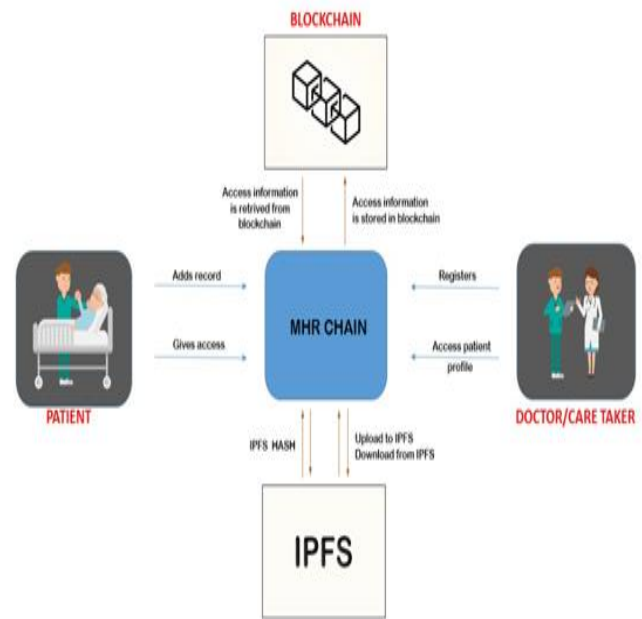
BLOCKCHAIN

Access information is retrived from blockchain

Access information is stored in blockchain

Adds record

Gives access

MHR CHAIN

Registers

Access patient profile

PATIENT

DOCTOR/CARE TAKER

IPFS HASH

Upload to IPFS
Download from IPFS

IPFS